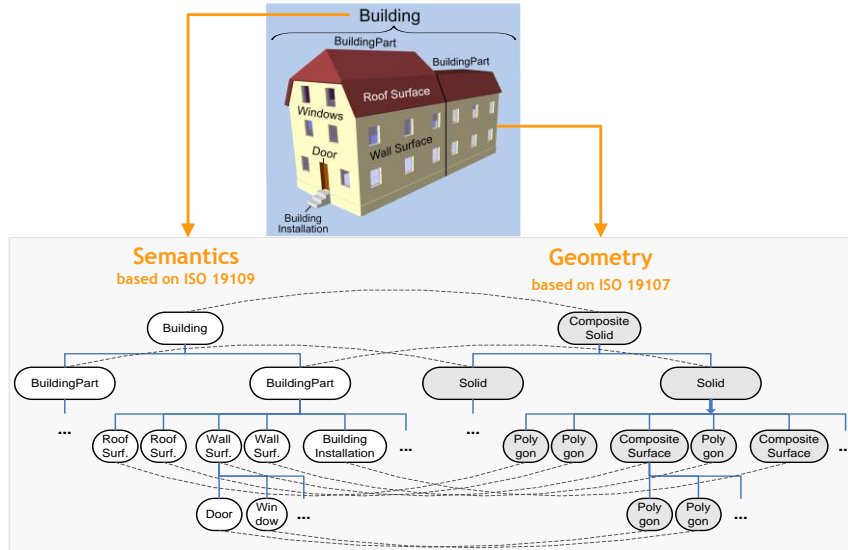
Building

BuildingPart

BuildingPart

Roof Surface

Windows

Door

Wall Surface

Building Installation

Semantics
based on ISO 19109

Geometry
based on ISO 19107

Building

Composite Solid

BuildingPart

BuildingPart

Solid

Solid

...

Roof Surf.

Roof Surf.

Wall Surf.

Wall Surf.

Building Installation

...

...

Poly gon

Poly gon

Composite Surface

Poly gon

Composite Surface

...

Door

Win dow

...

Poly gon

Poly gon

...